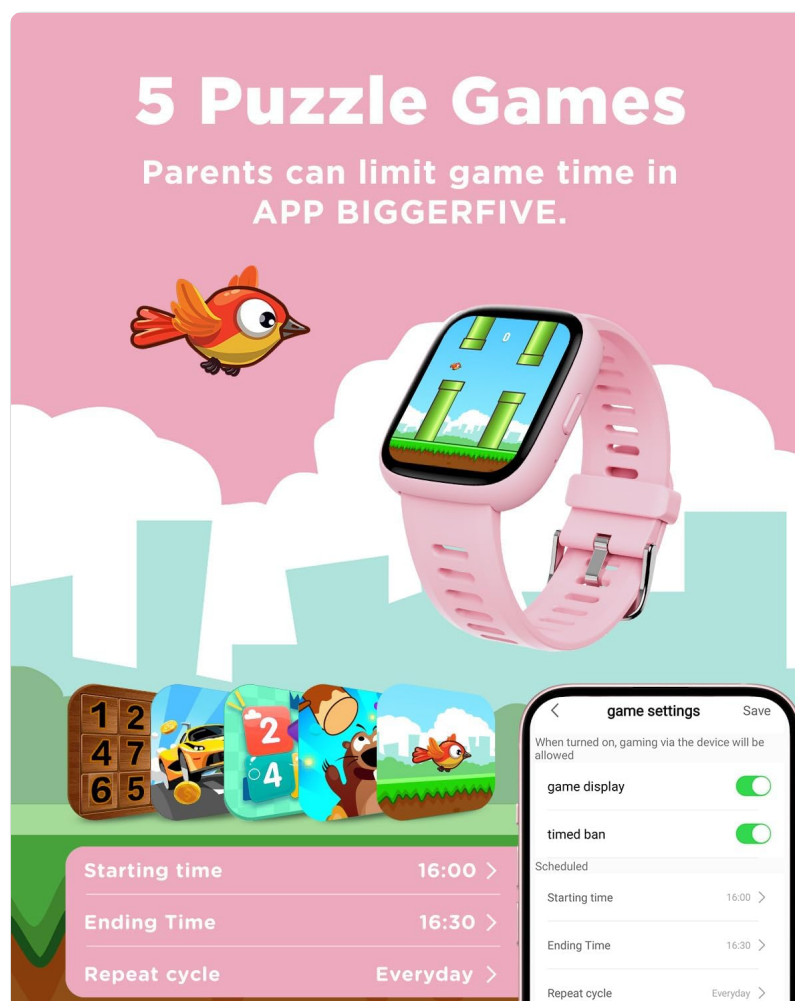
5 Puzzle Games

Parents can limit game time in APP BIGGERFIVE.

0

1 2
4 7
6 5

2
4

Starting time 16:00 >
Ending Time 16:30 >
Repeat cycle Everyday >

< game settings Save

When turned on, gaming via the device will be allowed

game display

timed ban

Scheduled

Starting time 16:00 >

Ending Time 16:30 >

Repeat cycle Everyday >